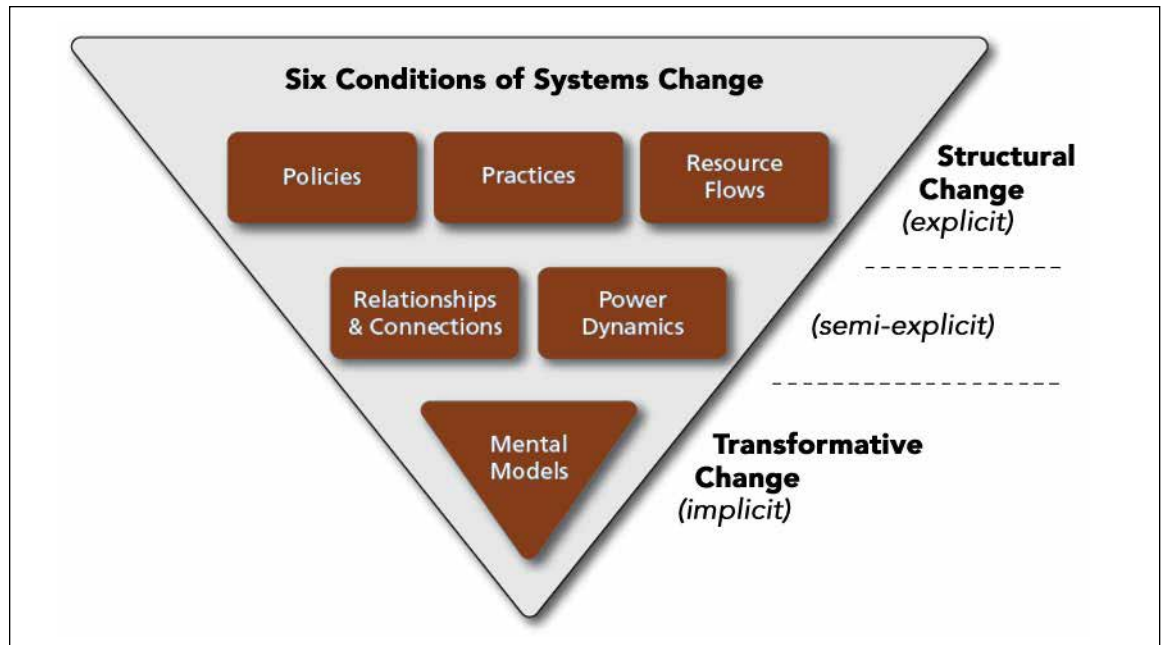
Six Conditions of Systems Change

Policies

Practices

Resource Flows

Structural Change
(explicit)

Relationships & Connections

Power Dynamics

(semi-explicit)

Mental Models

Transformative Change
(implicit)